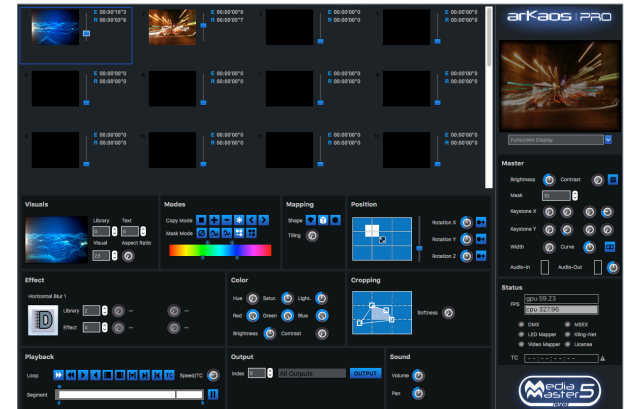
E 00:00'10"3
R 00:00'00"6

E 00:00'00"9
R 00:00'05"7

E 00:00'00"0
R 00:00'00"0

E 00:00'00"0
R 00:00'00"0

E 00:00'00"0
R 00:00'00"0

E 00:00'00"0
R 00:00'00"0

E 00:00'00"0
R 00:00'00"0

E 00:00'00"0
R 00:00'00"0

E 00:00'00"0
R 00:00'00"0

E 00:00'00"0
R 00:00'00"0

E 00:00'00"0
R 00:00'00"0

arKaos | PRO

Fullscreen Display

Master
Brightness
Contrast
Mask
Keystone X
Keystone Y
Width
Curve
Audio-In
Audio-Out

Status
FPS gpu 59.23
cpu 327.96
DMX
MSEX
LED Mapper
Kling-Net
Video Mapper
License
TC --:--:--:--

Visuals
Library
Text
Visual
Aspect Ratio

Modes
Copy Mode
Mask Mode

Mapping
Shape
Tiling

Position
Rotation X
Rotation Y
Rotation Z

Effect
Horizontal Blur 1
Library 2
Effect 4

Color
Hue
Satur.
Light.
Red
Green
Blue
Brightness
Contrast

Cropping
Softness

Playback
Loop
Speed/TC
Segment

Output
Index 0
All Outputs
OUTPUT

Sound
Volume
Pan

Media Master 5 pro